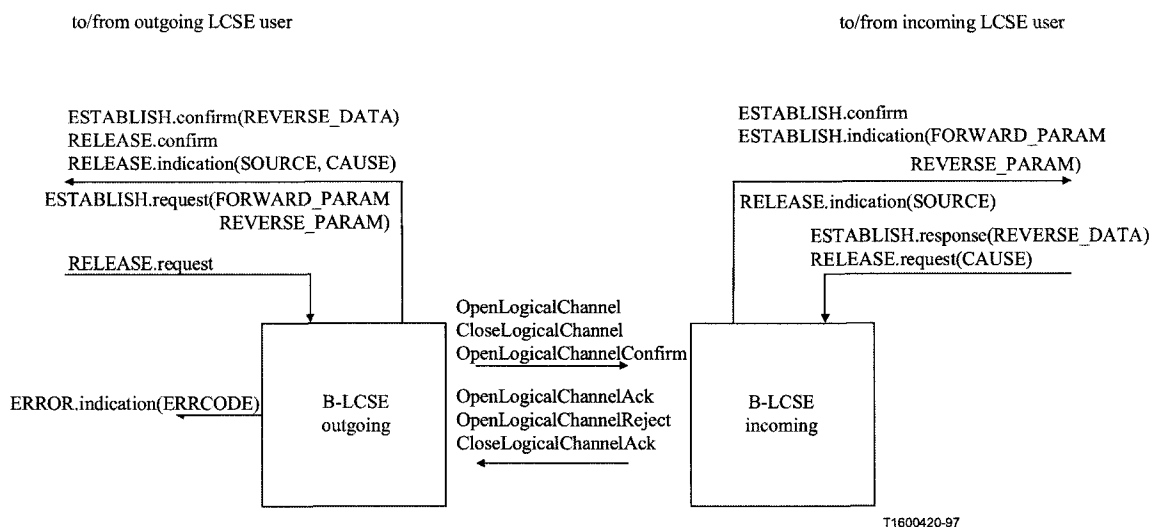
to/from outgoing LCSE user

to/from incoming LCSE user

ESTABLISH.confirm(REVERSE_DATA)
RELEASE.confirm
RELEASE.indication(SOURCE, CAUSE)

ESTABLISH.request(FORWARD_PARAM
REVERSE_PARAM)

RELEASE.request

ESTABLISH.confirm
ESTABLISH.indication(FORWARD_PARAM
REVERSE_PARAM)

RELEASE.indication(SOURCE)

ESTABLISH.response(REVERSE_DATA)
RELEASE.request(CAUSE)

OpenLogicalChannel
CloseLogicalChannel
OpenLogicalChannelConfirm

OpenLogicalChannelAck
OpenLogicalChannelReject
CloseLogicalChannelAck

ERROR.indication(ERRCODE)

B-LCSE
outgoing

B-LCSE
incoming

T1600420-97